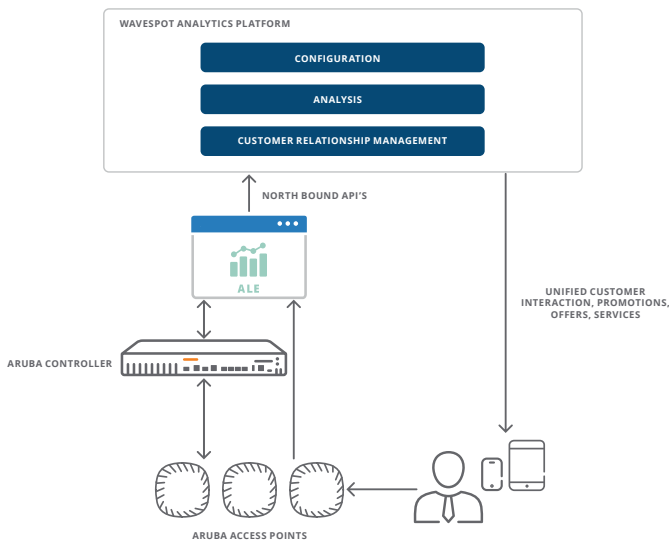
WAVESPOT ANALYTICS PLATFORM

CONFIGURATION

ANALYSIS

CUSTOMER RELATIONSHIP MANAGEMENT

NORTH BOUND API'S

ALE

UNIFIED CUSTOMER INTERACTION, PROMOTIONS, OFFERS, SERVICES

ARUBA CONTROLLER

ARUBA ACCESS POINTS